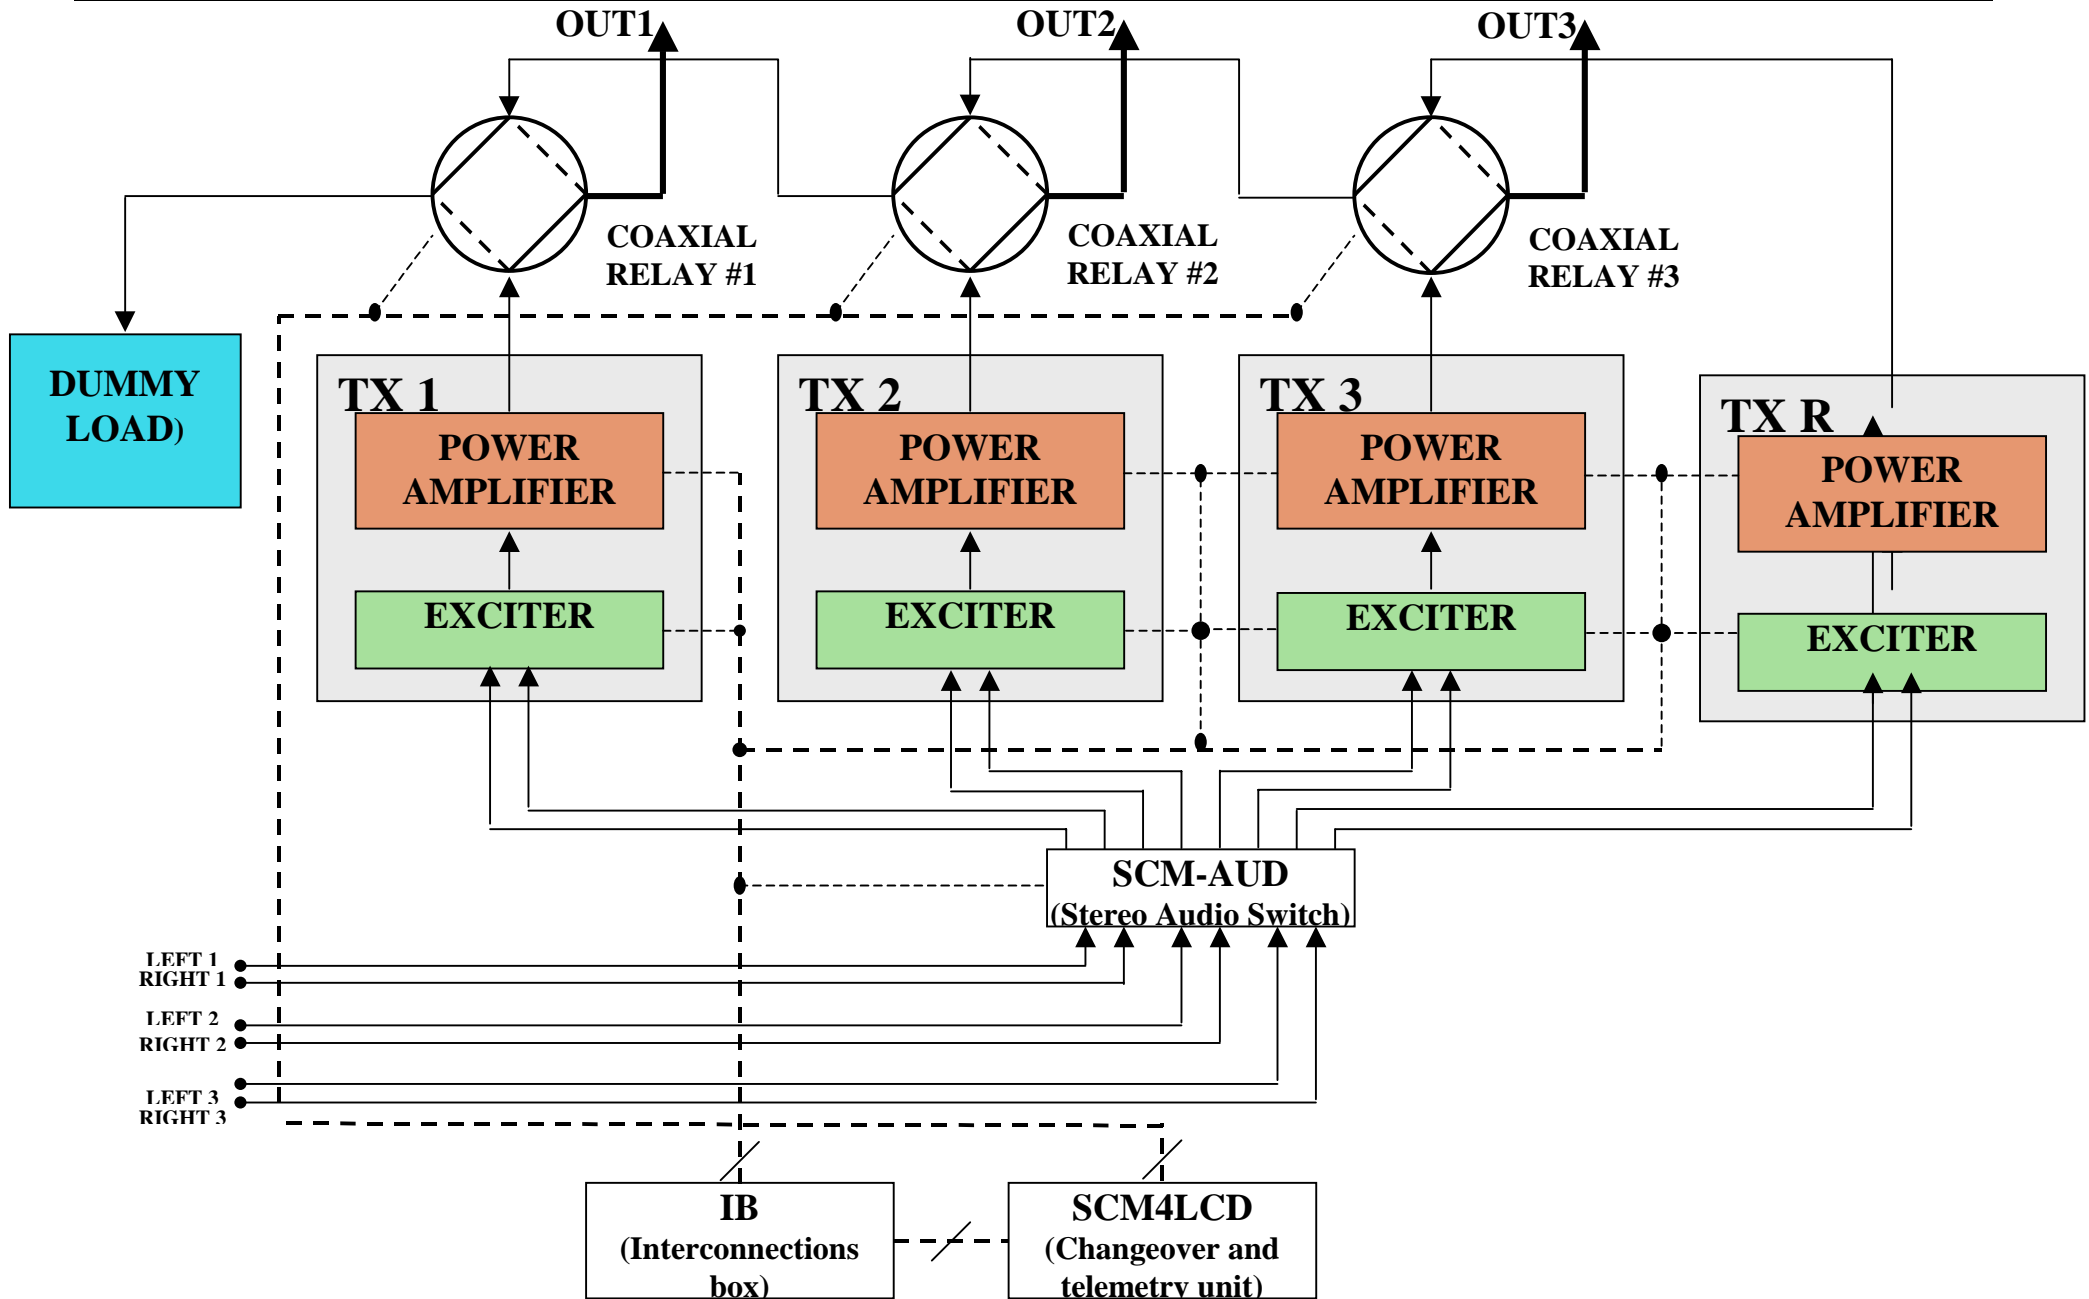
OUT1

OUT2

OUT3

COAXIAL RELAY #1

COAXIAL RELAY #2

COAXIAL RELAY #3

DUMMY LOAD)

TX 1

POWER AMPLIFIER

EXCITER

TX 2

POWER AMPLIFIER

EXCITER

TX 3

POWER AMPLIFIER

EXCITER

TX R

POWER AMPLIFIER

EXCITER

SCM-AUD
(Stereo Audio Switch)

LEFT 1
RIGHT 1
LEFT 2
RIGHT 2
LEFT 3
RIGHT 3

IB
(Interconnections box)

SCM4LCD
(Changeover and telemetry unit)